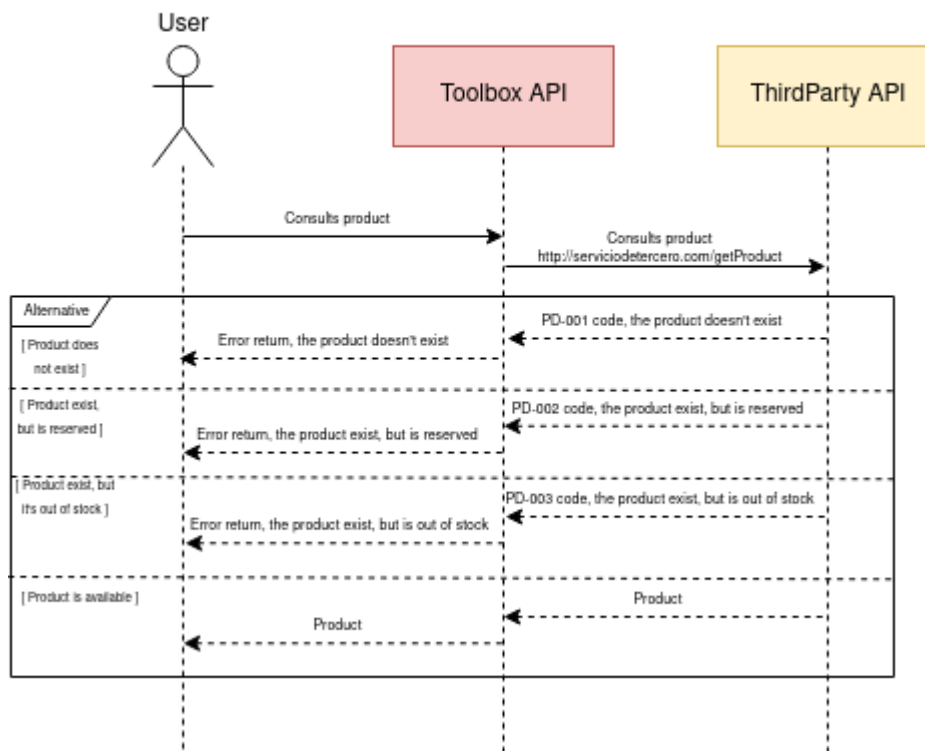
User

Toolbox API

ThirdParty API

Consults product

Consults product
http://serviciodetercero.com/getProduct

Alternative

PD-001 code, the product doesn't exist

[ Product does not exist ]

Error return, the product doesn't exist

[ Product exist, but is reserved ]

PD-002 code, the product exist, but is reserved

Error return, the product exist, but is reserved

[ Product exist, but it's out of stock ]

PD-003 code, the product exist, but is out of stock

Error return, the product exist, but is out of stock

[ Product is available ]

Product

Product